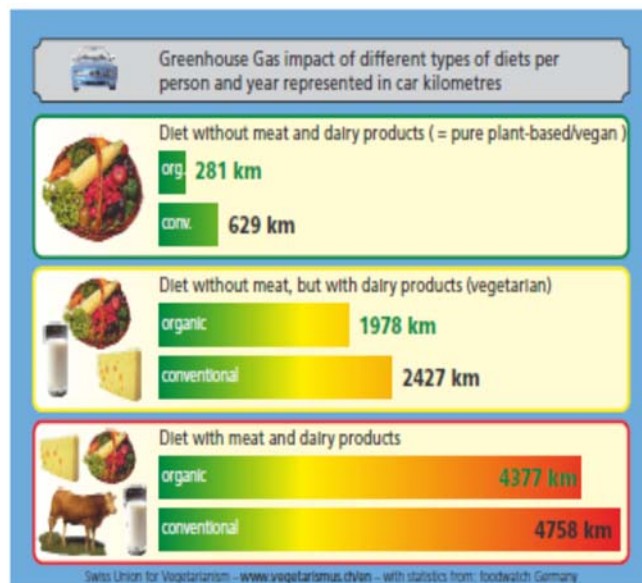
Greenhouse Gas impact of different types of diets per person and year represented in car kilometres

Diet without meat and dairy products ( = pure plant-based/vegan )

org. 281 km

conv. 629 km

Diet without meat, but with dairy products (vegetarian)

organic 1978 km

conventional 2427 km

Diet with meat and dairy products

organic 4377 km

conventional 4758 km

Swiss Union for Vegetarianism - www.vegetarismus.ch/en - with statistics from: foodwatch Germany